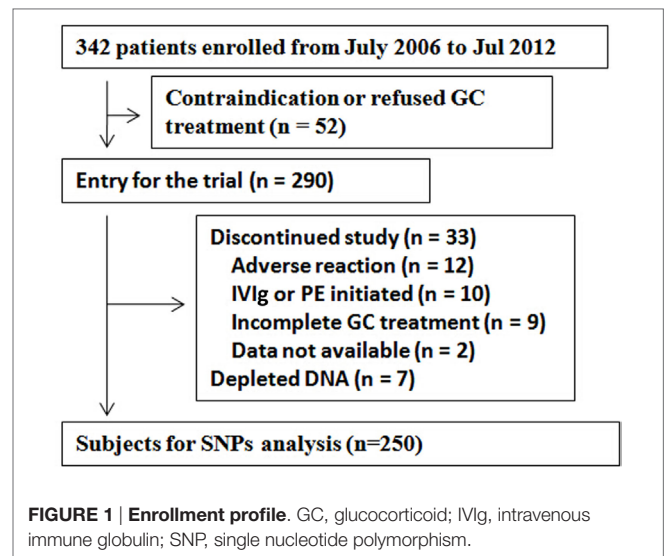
342 patients enrolled from July 2006 to Jul 2012

Contraindication or refused GC treatment (n = 52)

Entry for the trial (n = 290)

Discontinued study (n = 33)
Adverse reaction (n = 12)
IVIg or PE initiated (n = 10)
Incomplete GC treatment (n = 9)
Data not available (n = 2)
Depleted DNA (n = 7)

Subjects for SNPs analysis (n=250)

FIGURE 1 | Enrollment profile. GC, glucocorticoid; IVIg, intravenous immune globulin; SNP, single nucleotide polymorphism.